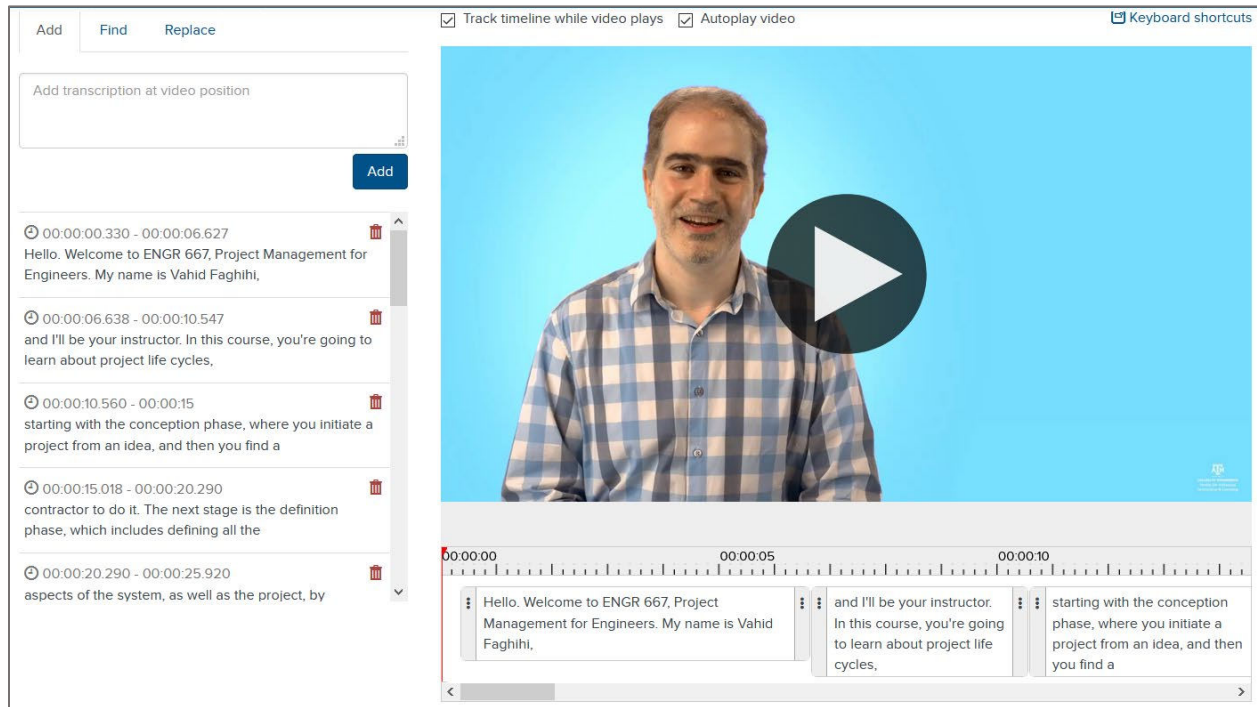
Add Find Replace

Add transcription at video position

Add

00:00:00.330 - 00:00:06.627
Hello. Welcome to ENGR 667, Project Management for Engineers. My name is Vahid Faghihi,

00:00:06.638 - 00:00:10.547
and I'll be your instructor. In this course, you're going to learn about project life cycles,

00:00:10.560 - 00:00:15
starting with the conception phase, where you initiate a project from an idea, and then you find a

00:00:15.018 - 00:00:20.290
contractor to do it. The next stage is the definition phase, which includes defining all the

00:00:20.290 - 00:00:25.920
aspects of the system, as well as the project, by

Track timeline while video plays Autoplay video

Keyboard shortcuts

00:00:00 00:00:05 00:00:10

Hello. Welcome to ENGR 667, Project Management for Engineers. My name is Vahid Faghihi,

and I'll be your instructor. In this course, you're going to learn about project life cycles,

starting with the conception phase, where you initiate a project from an idea, and then you find a